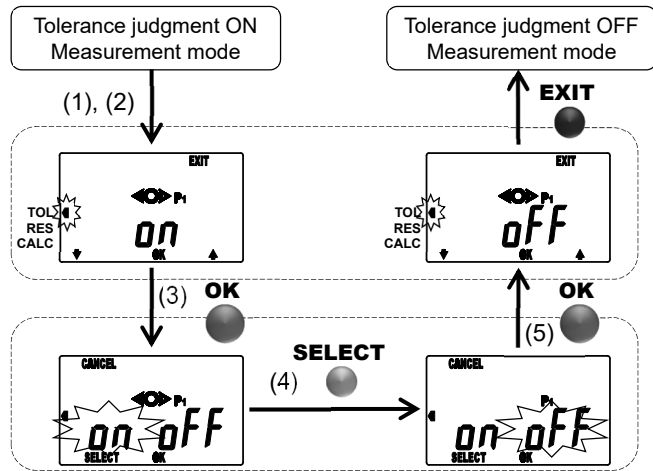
Tolerance judgment ON
Measurement mode

Tolerance judgment OFF
Measurement mode

(1), (2)

EXIT

EXIT
P1
TOL
RES
CALC
on
OK

EXIT
P1
TOL
RES
CALC
oFF
OK

(3)
OK

OK
(5)

CANCEL
P1
on oFF
SELECT OK

SELECT
(4)

CANCEL
P1
on oFF
SELECT OK